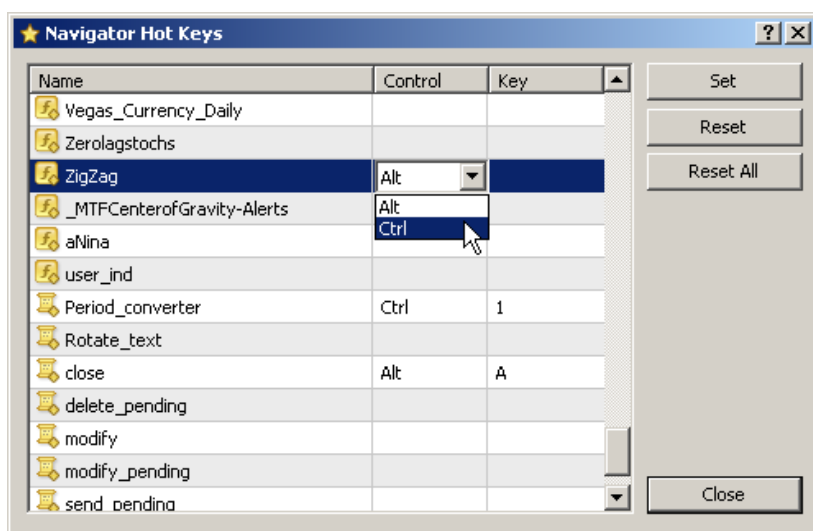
Navigator Hot Keys

?

| Name | Control | Key |
|---|---|---|
| Vegas_Currency_Daily | | |
| Zerolagstochs | | |
| ZigZag | Alt | |
| _MTFCenterofGravity-Alerts | Alt | |
| aNina | Ctrl | |
| user_ind | | |
| Period_converter | Ctrl | 1 |
| Rotate_text | | |
| close | Alt | A |
| delete_pending | | |
| modify | | |
| modify_pending | | |
| send_pending | | |

Set

Reset

Reset All

Close